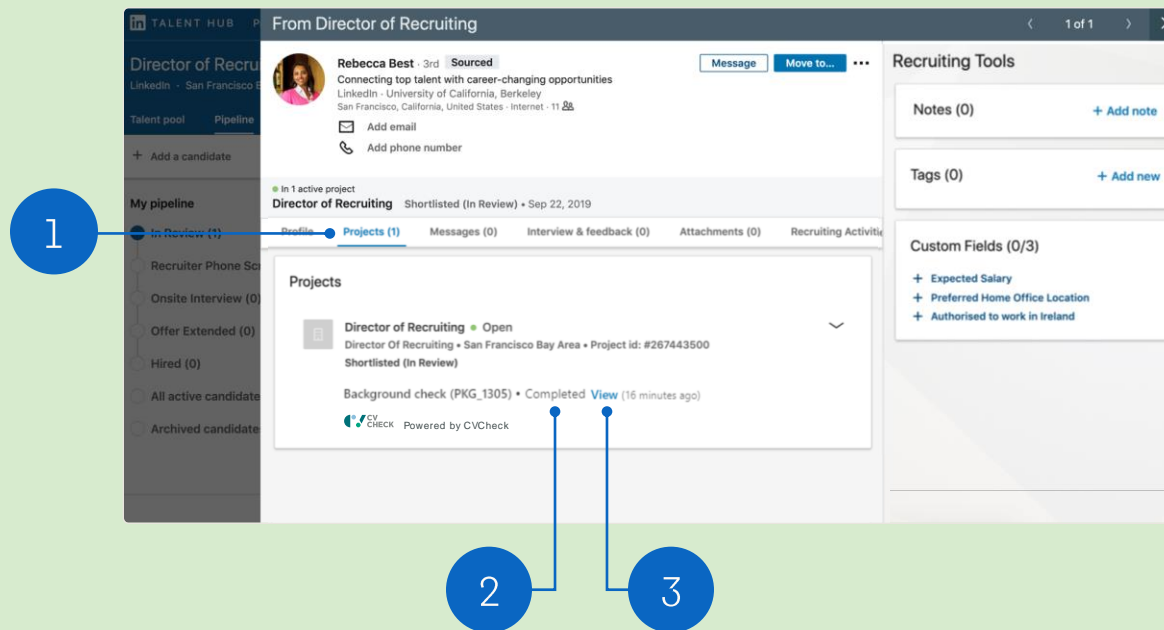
in TALENT HUB P

Director of Recrui
LinkedIn · San Francisco B

Talent pool Pipeline

+ Add a candidate

My pipeline

In Review (1)
Recruiter Phone Sc
Onsite Interview (0)
Offer Extended (0)
Hired (0)
All active candidate
Archived candidate

From Director of Recruiting

1 of 1

Rebecca Best · 3rd Sourced
Connecting top talent with career-changing opportunities
LinkedIn · University of California, Berkeley
San Francisco, California, United States · Internet · 11

Message Move to... •••

Add email
Add phone number

In 1 active project
Director of Recruiting Shortlisted (In Review) • Sep 22, 2019

Profile Projects (1) Messages (0) Interview & feedback (0) Attachments (0) Recruiting Activiti

Projects

Director of Recruiting • Open
Director Of Recruiting • San Francisco Bay Area • Project id: #267443500
Shortlisted (In Review)

Background check (PKG_1305) • Completed View (16 minutes ago)

CV CHECK Powered by CVCheck

Recruiting Tools

Notes (0) + Add note

Tags (0) + Add new

Custom Fields (0/3)
+ Expected Salary
+ Preferred Home Office Location
+ Authorised to work in Ireland

1

2

3